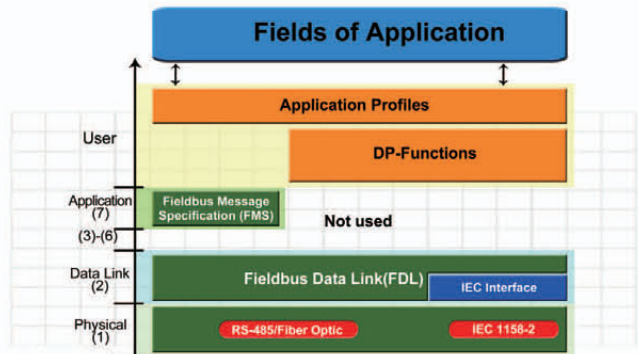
Fields of Application

Application Profiles

User

DP-Functions

Application (7)

Fieldbus Message Specification (FMS)

Not used

(3)-(6)

Data Link (2)

Fieldbus Data Link(FDL)

IEC Interface

Physical (1)

RS-485/Fiber Optic

IEC 1158-2